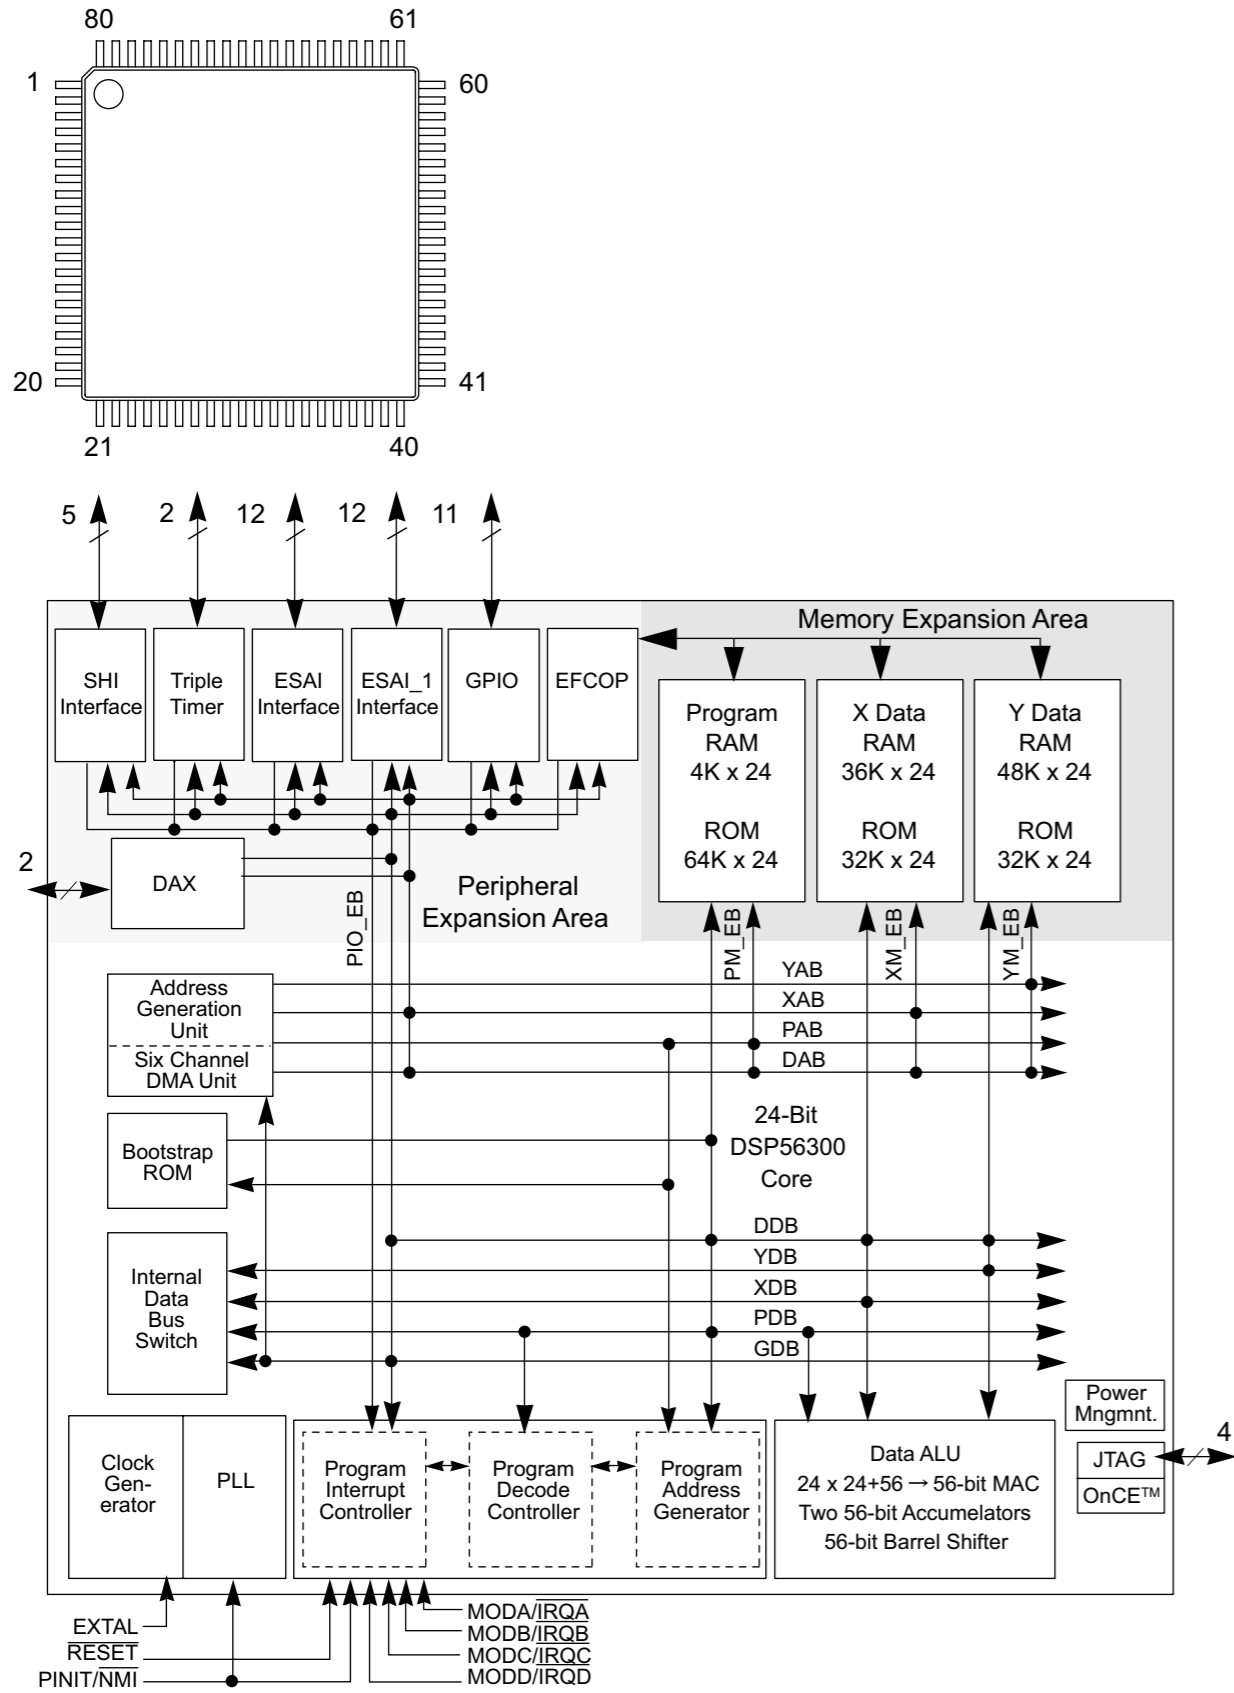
80 61
1 60
20 41
21 40

5 2 12 12 11

Memory Expansion Area

SHI Interface
Triple Timer
ESAI Interface
ESAI_1 Interface
GPIO
EFCOP

Program RAM 4K x 24
ROM 64K x 24

X Data RAM 36K x 24
ROM 32K x 24

Y Data RAM 48K x 24
ROM 32K x 24

2
DAX

Peripheral Expansion Area

PIO_EB
PM_EB
XM_EB
YM_EB

Address Generation Unit
Six Channel DMA Unit

YAB
XAB
PAB
DAB

Bootstrap ROM

24-Bit DSP56300 Core

Internal Data Bus Switch

DDB
YDB
XDB
PDB
GDB

Power Mngmnt.

Clock Gen- erator
PLL

Program Interrupt Controller
Program Decode Controller
Program Address Generator

Data ALU
24 x 24+56 → 56-bit MAC
Two 56-bit Accumelators
56-bit Barrel Shifter

JTAG
OnCE™
4

EXTAL
$\overline{\text{RESET}}$
PINIT/$\overline{\text{NMI}}$
MODA/$\overline{\text{IRQA}}$
MODB/$\overline{\text{IRQB}}$
MODC/$\overline{\text{IRQC}}$
MODD/$\overline{\text{IRQD}}$